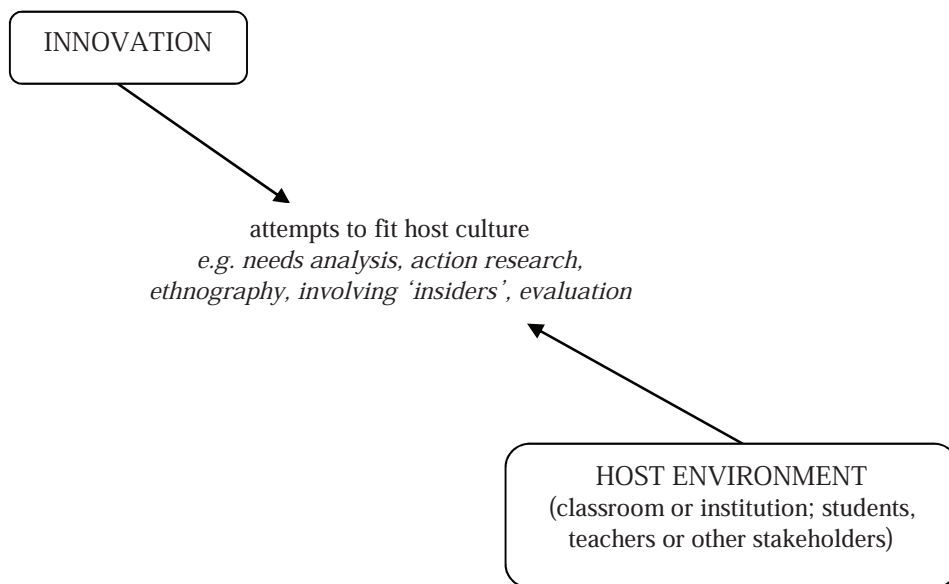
INNOVATION

attempts to fit host culture
*e.g. needs analysis, action research, ethnography, involving 'insiders', evaluation*

HOST ENVIRONMENT
(classroom or institution; students, teachers or other stakeholders)